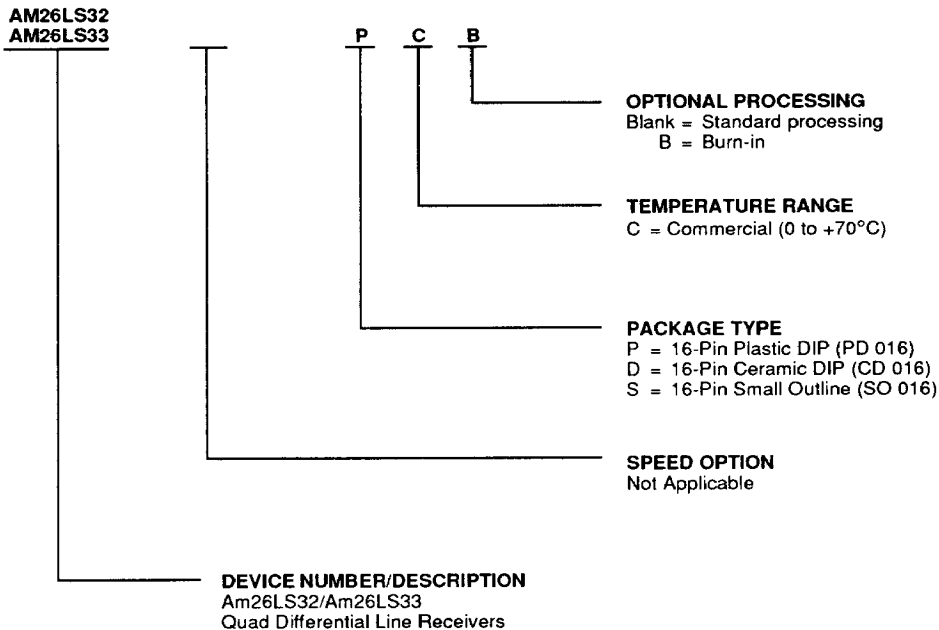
AM26LS32
AM26LS33

P C B

OPTIONAL PROCESSING
Blank = Standard processing
B = Burn-in

TEMPERATURE RANGE
C = Commercial (0 to +70°C)

PACKAGE TYPE
P = 16-Pin Plastic DIP (PD 016)
D = 16-Pin Ceramic DIP (CD 016)
S = 16-Pin Small Outline (SO 016)

SPEED OPTION
Not Applicable

DEVICE NUMBER/DESCRIPTION
Am26LS32/Am26LS33
Quad Differential Line Receivers